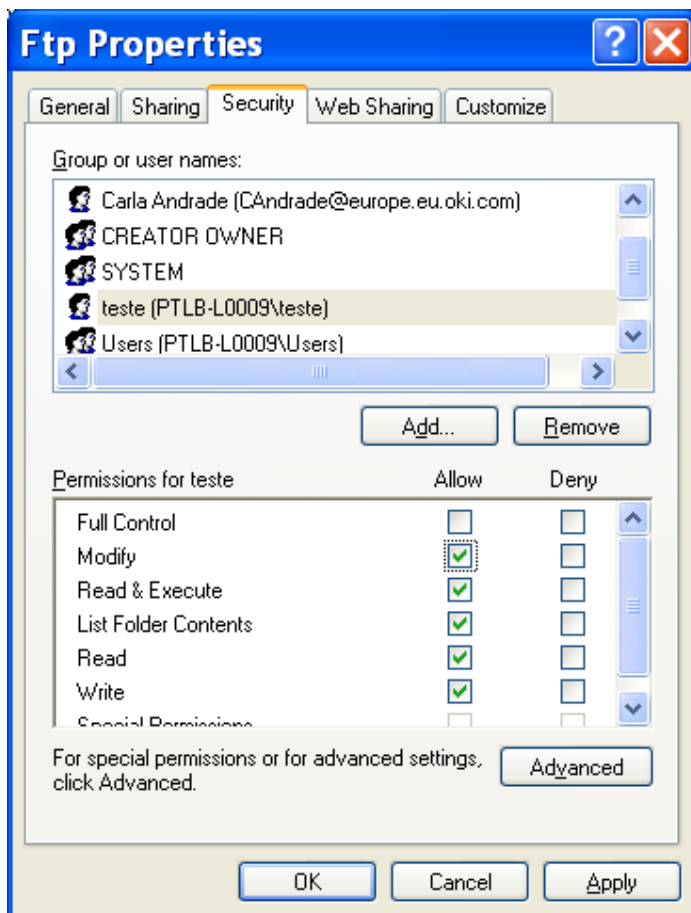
Ftp Properties

General | Sharing | Security | Web Sharing | Customize

Group or user names:

Carla Andrade (CAndrade@europe.eu.oki.com)
CREATOR OWNER
SYSTEM
teste (PTLB-L0009\teste)
Users (PTLB-L0009\Users)

Add... Remove

| Permissions for teste | Allow | Deny |
|---|---|---|
| Full Control | | |
| Modify | ✓ | |
| Read & Execute | ✓ | |
| List Folder Contents | ✓ | |
| Read | ✓ | |
| Write | ✓ | |
| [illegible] | | |

For special permissions or for advanced settings, click Advanced.

Advanced

OK Cancel Apply